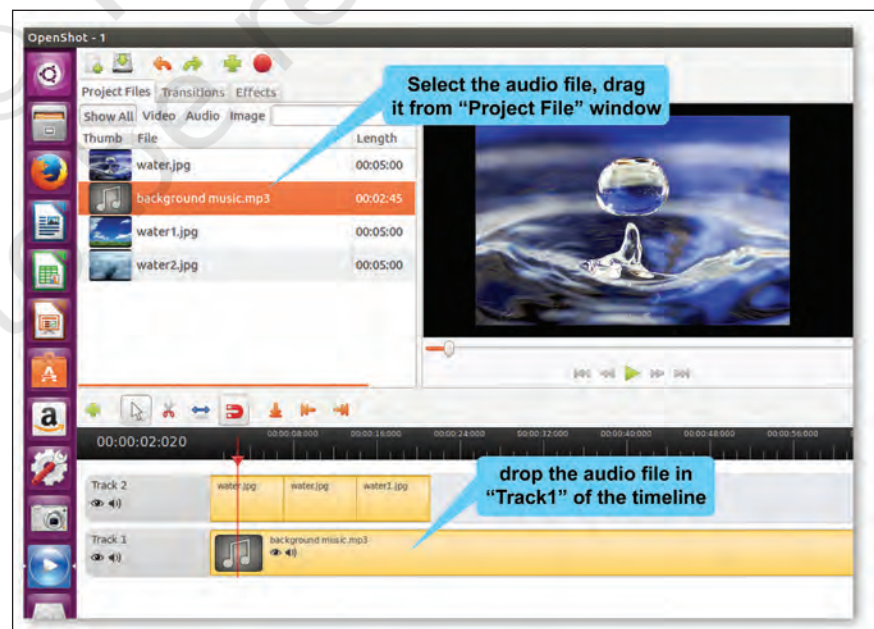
OpenShot - 1

Project Files Transitions Effects

Show All Video Audio Image

Select the audio file, drag it from "Project File" window

| Thumb | File | Length |
|---|---|---|
| | water.jpg | 00:05:00 |
| | background music.mp3 | 00:02:45 |
| | water1.jpg | 00:05:00 |
| | water2.jpg | 00:05:00 |

00:00:02:020

00:00:08:000 00:00:16:000 00:00:24:000 00:00:32:000 00:00:40:000 00:00:48:000 00:00:56:000

Track 2

water.jpg water.jpg water1.jpg

drop the audio file in "Track1" of the timeline

Track 1

background music.mp3